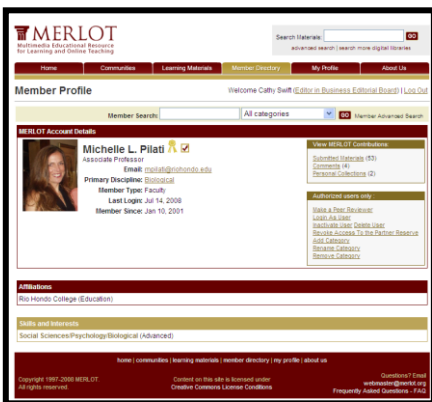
MERLOT
Multimedia Educational Resource for Learning and Online Teaching

Search Materials: GO
advanced search | search more digital libraries

Home | Communities | Learning Materials | Member Directory | My Profile | About Us

Member Profile

Welcome Cathy Swift (Editor in Business Editorial Board) | Log Out

Member Search: All categories GO Member Advanced Search

MERLOT Account Details

Michelle L. Pilati
Associate Professor
Email: mpilati@riohondo.edu
Primary Discipline: Biological
Member Type: Faculty
Last Login: Jul 14, 2008
Member Since: Jan 10, 2001

View MERLOT Contributions
Submitted Materials (53)
Comments (4)
Personal Collections (2)

Authorized users only
Make a Peer Reviewer
Login As User
Inactivate User Delete User
Revoke Access To the Partner Reserve
Add Category
Rename Category
Remove Category

Affiliations
Rio Hondo College (Education)

Skills and Interests
Social Sciences/Psychology/Biological (Advanced)

home | communities | learning materials | member directory | my profile | about us

Copyright 1997-2008 MERLOT
All rights reserved.

Content on this site is licensed under
Creative Commons License Conditions

Questions? Email
webmaster@merlot.org
Frequently Asked Questions - FAQ